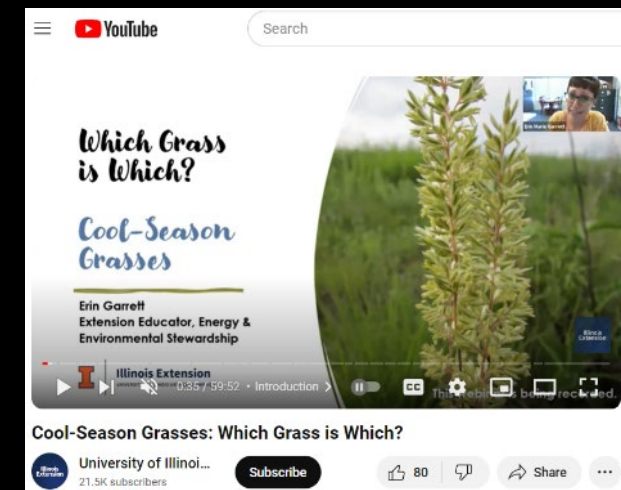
YouTube

Search

Which Grass is Which?

Cool-Season Grasses

Erin Garrett
Extension Educator, Energy & Environmental Stewardship

Illinois Extension

Erin Marie Garrett

Illinois Extension

0:35 / 59:52 • Introduction >

This webi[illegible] being rec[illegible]ed.

Cool-Season Grasses: Which Grass is Which?

University of Illinoi...
21.5K subscribers

Subscribe

80

Share

...